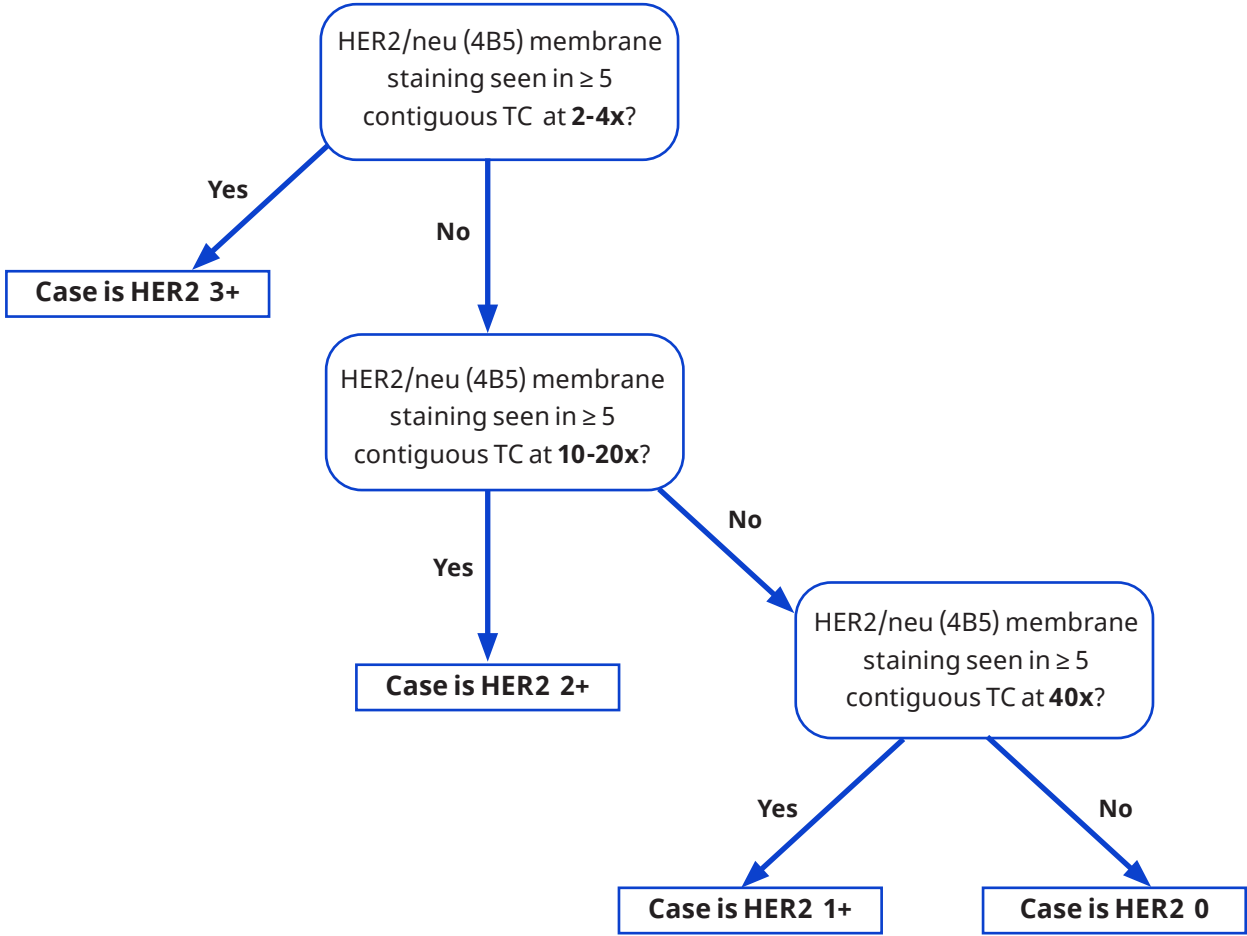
HER2/neu (4B5) membrane staining seen in ≥ 5 contiguous TC at **2-4x**?

Yes

Case is HER2 3+

No

HER2/neu (4B5) membrane staining seen in ≥ 5 contiguous TC at **10-20x**?

Yes

Case is HER2 2+

No

HER2/neu (4B5) membrane staining seen in ≥ 5 contiguous TC at **40x**?

Yes

No

Case is HER2 1+

Case is HER2 0